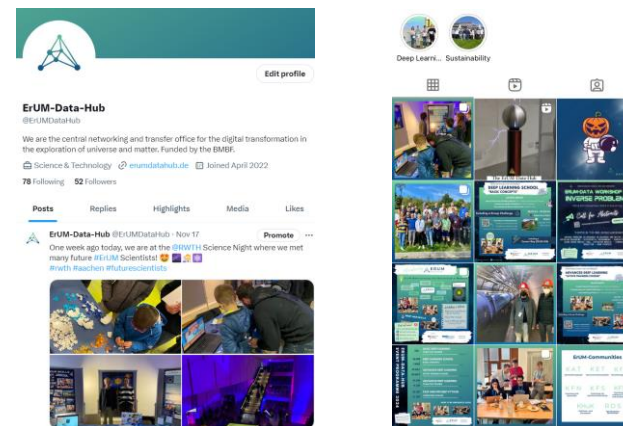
Edit profile

ErUM-Data-Hub
@ErUMDataHub

We are the central networking and transfer office for the digital transformation in the exploration of universe and matter. Funded by the BMBF.

Science & Technology erumdatahub.de Joined April 2022

78 Following 52 Followers

Posts Replies Highlights Media Likes

ErUM-Data-Hub @ErUMDataHub · Nov 17 Promote ···
One week ago today, we are at the @RWTH Science Night where we met many future #ErUM Scientists! 🤩
#rwth #aachen #futurescientists

Deep Learni... Sustainability

DEEP LEARNING SCHOOL
BASIC CONCEPTS

ErUM-DATA WORKSHOP
INVERSE PROBLEMS

A Call for Abstracts

ADVANCED DEEP LEARNING

ErUM-Communities